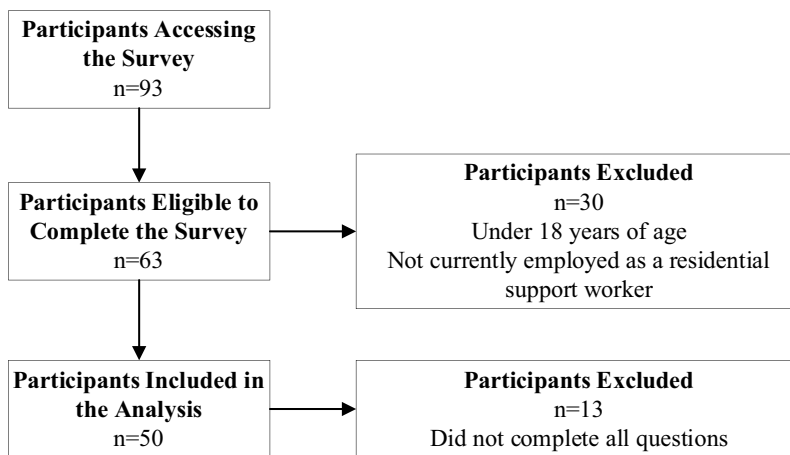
Participants Accessing the Survey
n=93

Participants Eligible to Complete the Survey
n=63

Participants Excluded
n=30
Under 18 years of age
Not currently employed as a residential support worker

Participants Included in the Analysis
n=50

Participants Excluded
n=13
Did not complete all questions